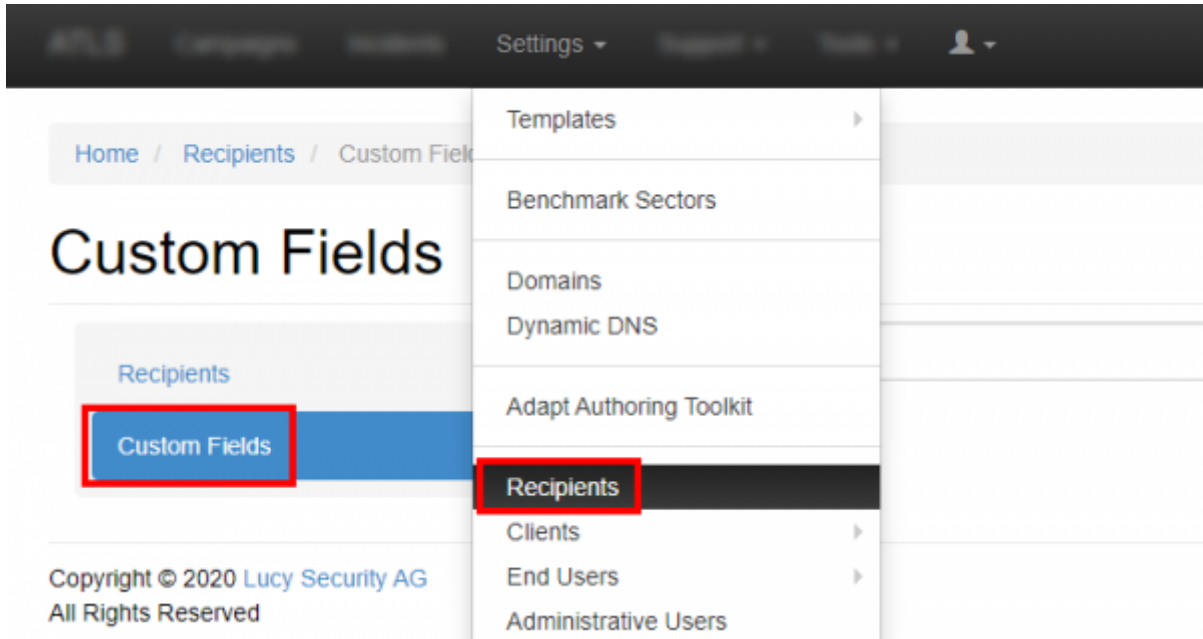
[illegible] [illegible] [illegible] Settings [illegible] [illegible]

Home / Recipients / Custom Fiel

Custom Fields

Recipients

Custom Fields

Templates

Benchmark Sectors

Domains

Dynamic DNS

Adapt Authoring Toolkit

Recipients

Clients

End Users

Administrative Users

Copyright © 2020 Lucy Security AG
All Rights Reserved